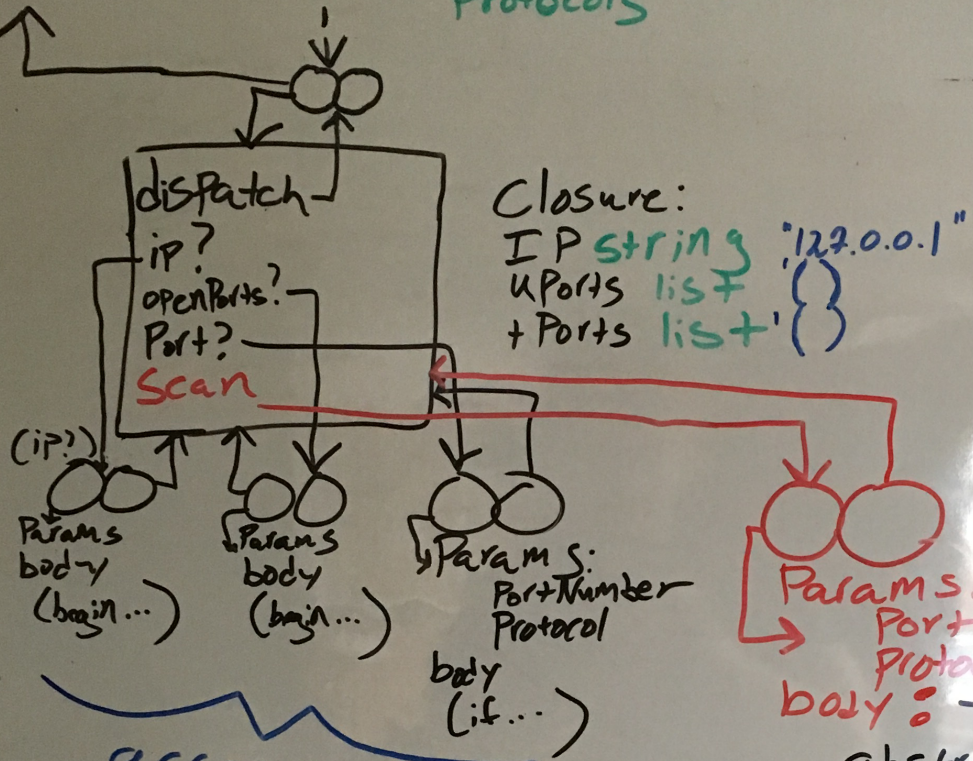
Protocols

dispatch
ip?
openPorts?
Port?
Scan

Closure:
IP string "127.0.0.1"
uPorts list '()
+Ports list '()

(ip?)
Params
body
(begin...)

Params
body
(begin...)

Params:
PortNumber
Protocol
body
(if...)

Params:
Port
Proto
body: